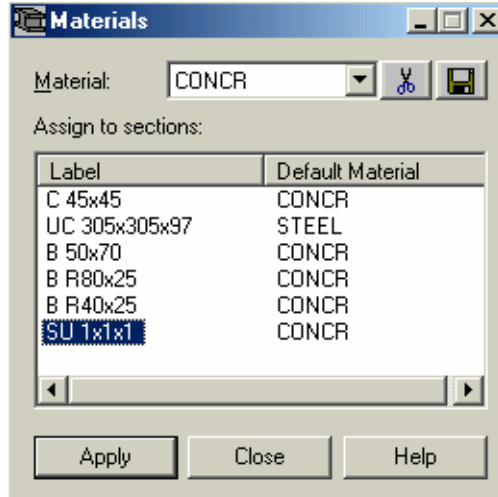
Materials

Material: CONCR

Assign to sections:

| Label | Default Material |
|---|---|
| C 45x45 | CONCR |
| UC 305x305x97 | STEEL |
| B 50x70 | CONCR |
| B R80x25 | CONCR |
| B R40x25 | CONCR |
| SU 1x1x1 | CONCR |

Apply Close Help